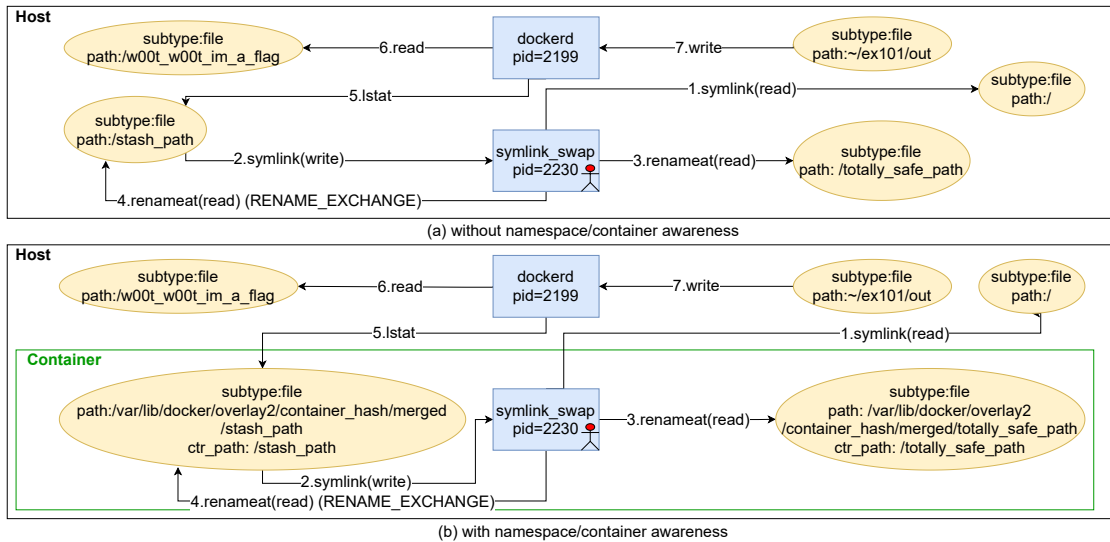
Host

subtype:file
path:/w00t_w00t_im_a_flag

6.read

dockerd
pid=2199

7.write

subtype:file
path:~/ex101/out

5.lstat

1.symlink(read)

subtype:file
path:/

subtype:file
path:/stash_path

2.symlink(write)

symlink_swap
pid=2230

3.renameat(read)

subtype:file
path: /totally_safe_path

4.renameat(read) (RENAME_EXCHANGE)

(a) without namespace/container awareness

Host

subtype:file
path:/w00t_w00t_im_a_flag

6.read

dockerd
pid=2199

7.write

subtype:file
path:~/ex101/out

subtype:file
path:/

5.lstat

1.symlink(read)

Container

subtype:file
path:/var/lib/docker/overlay2/container_hash/merged
/stash_path
ctr_path: /stash_path

symlink_swap
pid=2230

3.renameat(read)

subtype:file
path: /var/lib/docker/overlay2
/container_hash/merged/totally_safe_path
ctr_path: /totally_safe_path

2.symlink(write)

4.renameat(read) (RENAME_EXCHANGE)

(b) with namespace/container awareness